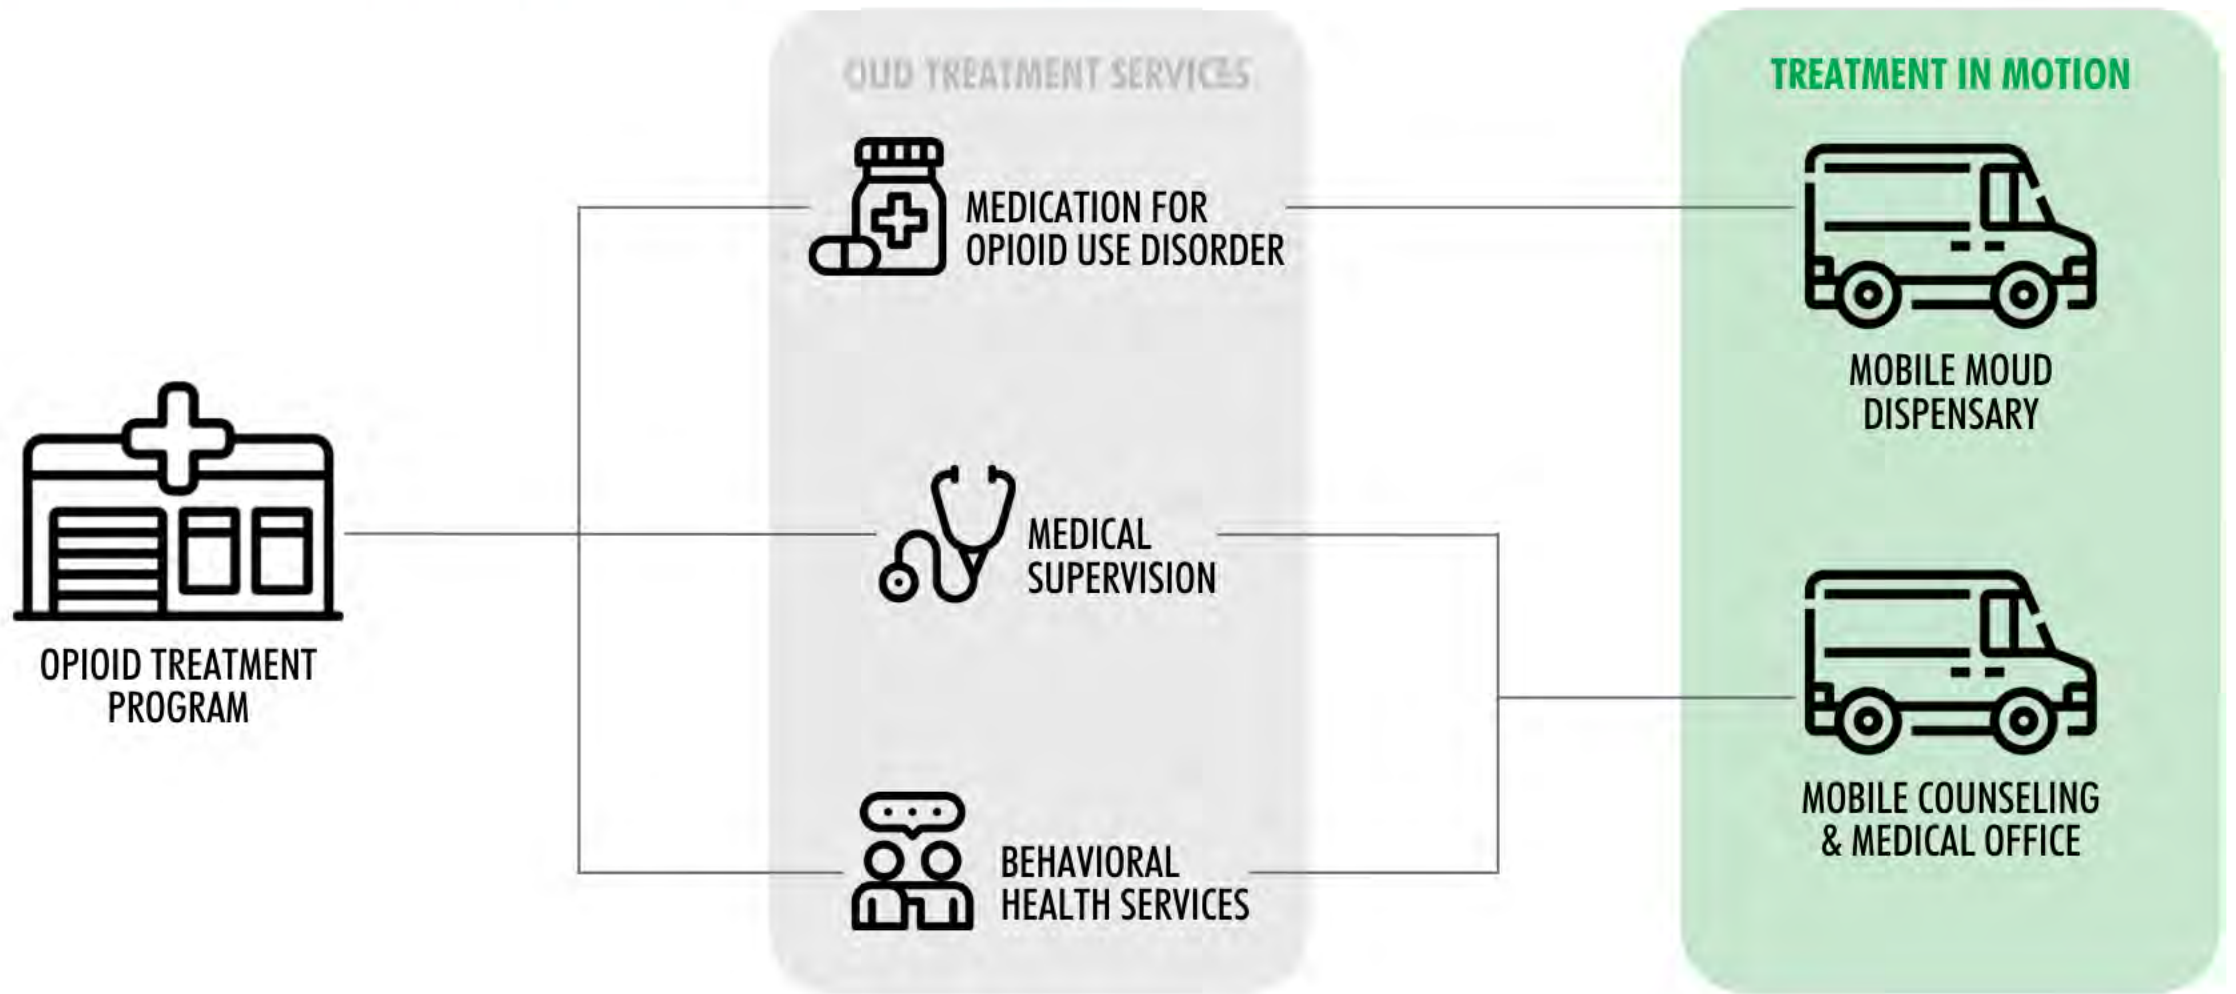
OUD TREATMENT SERVICES

TREATMENT IN MOTION

MEDICATION FOR OPIOID USE DISORDER

MOBILE MOUD DISPENSARY

OPIOID TREATMENT PROGRAM

MEDICAL SUPERVISION

MOBILE COUNSELING & MEDICAL OFFICE

BEHAVIORAL HEALTH SERVICES